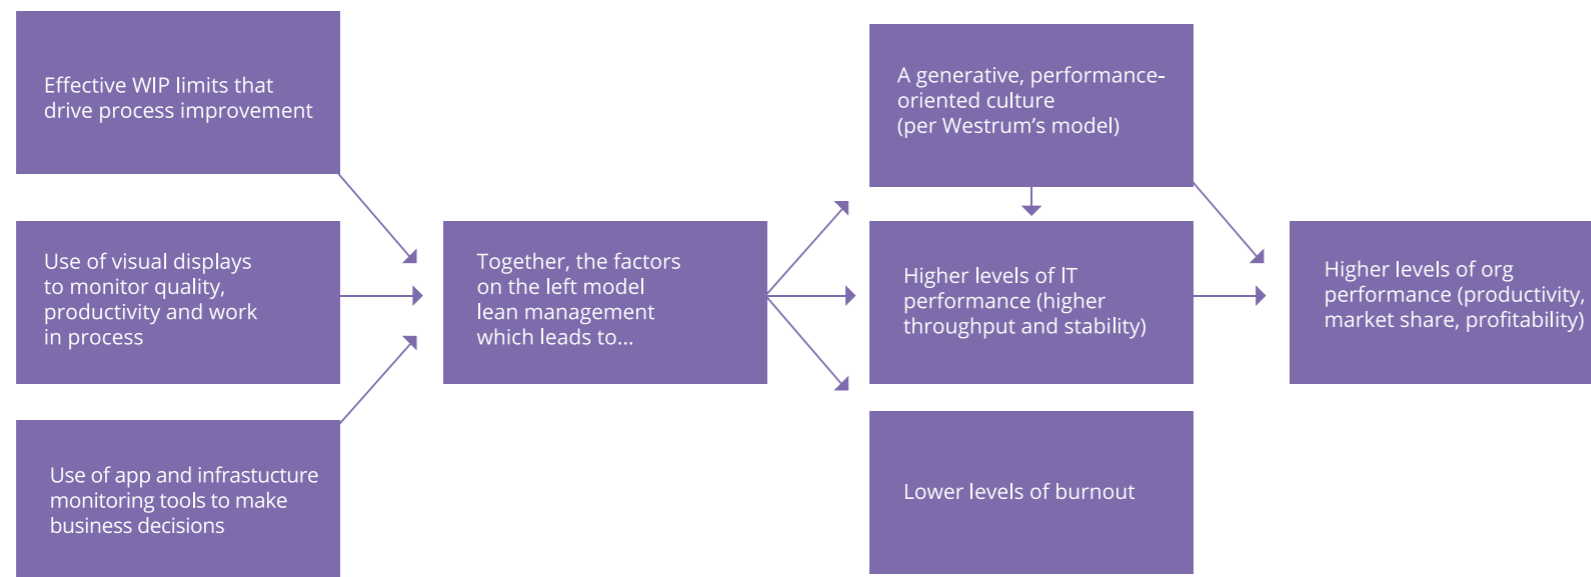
Effective WIP limits that drive process improvement

Use of visual displays to monitor quality, productivity and work in process

Use of app and infrastructure monitoring tools to make business decisions

Together, the factors on the left model lean management which leads to...

A generative, performance-oriented culture (per Westrum's model)

Higher levels of IT performance (higher throughput and stability)

Lower levels of burnout

Higher levels of org performance (productivity, market share, profitability)